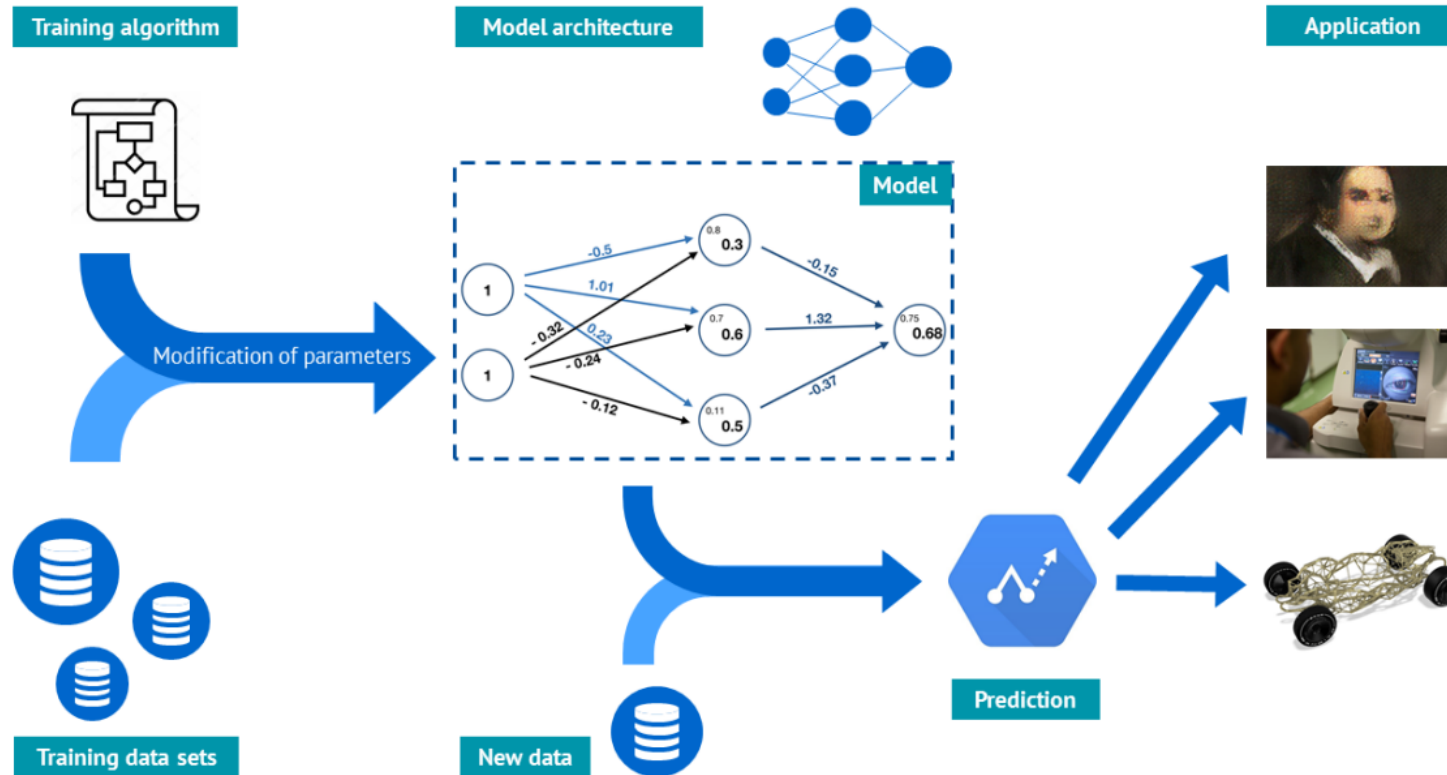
Training algorithm

Model architecture

Application

Model

Modification of parameters

1

1

-0.5

1.01

0.23

- 0.32

- 0.24

- 0.12

0.8
0.3

0.7
0.6

0.11
0.5

-0.15

1.32

-0.37

0.75
0.68

Training data sets

New data

Prediction